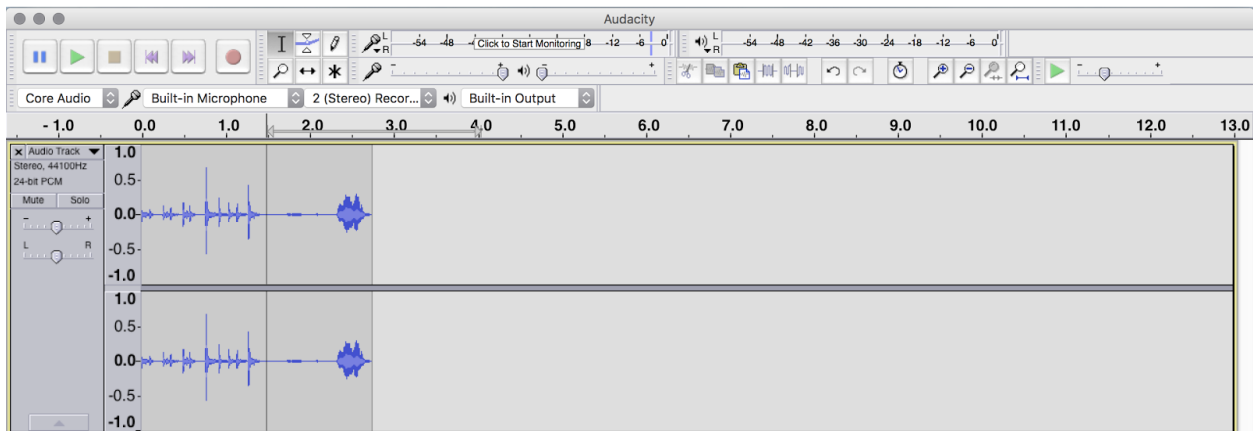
Audacity

L R -54 -48 Click to Start Monitoring 8 -12 -6 0

L R -54 -48 -42 -36 -30 -24 -18 -12 -6 0

Core Audio | Built-in Microphone | 2 (Stereo) Recor... | Built-in Output

- 1.0 | 0.0 | 1.0 | 2.0 | 3.0 | 4.0 | 5.0 | 6.0 | 7.0 | 8.0 | 9.0 | 10.0 | 11.0 | 12.0 | 13.0

× Audio Track ▼
Stereo, 44100Hz
24-bit PCM
Mute | Solo
- +
L R

1.0
0.5-
0.0-
-0.5-
-1.0
1.0
0.5-
0.0-
-0.5-
-1.0